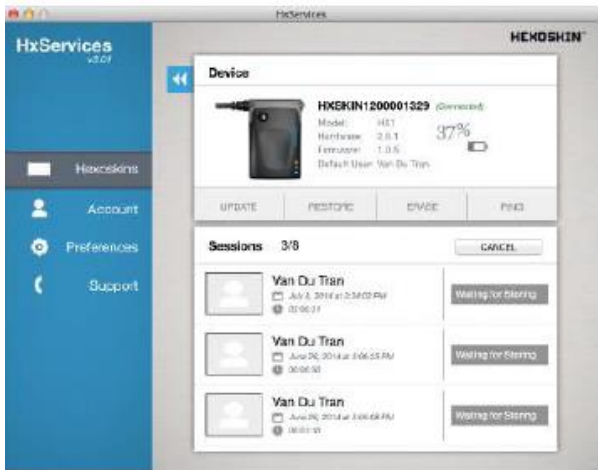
HxServices

HxServices
v3.0.1

HEXOSKIN

Device

HXSKIN1200001329 (Connected)
Model: HX1
Hardware: 2.0.1
Firmware: 1.0.5
Default User: Van Du Tran

37%

UPDATE
RESTORE
ERASE
FIND

Hexoskins
Account
Preferences
Support

Sessions 3/8
CANCEL

Van Du Tran
July 3, 2014 at 3:34:02 PM
00:06:31
Waiting for Storing

Van Du Tran
June 26, 2014 at 3:06:55 PM
00:06:50
Waiting for Storing

Van Du Tran
June 26, 2014 at 3:06:48 PM
00:01:15
Waiting for Storing